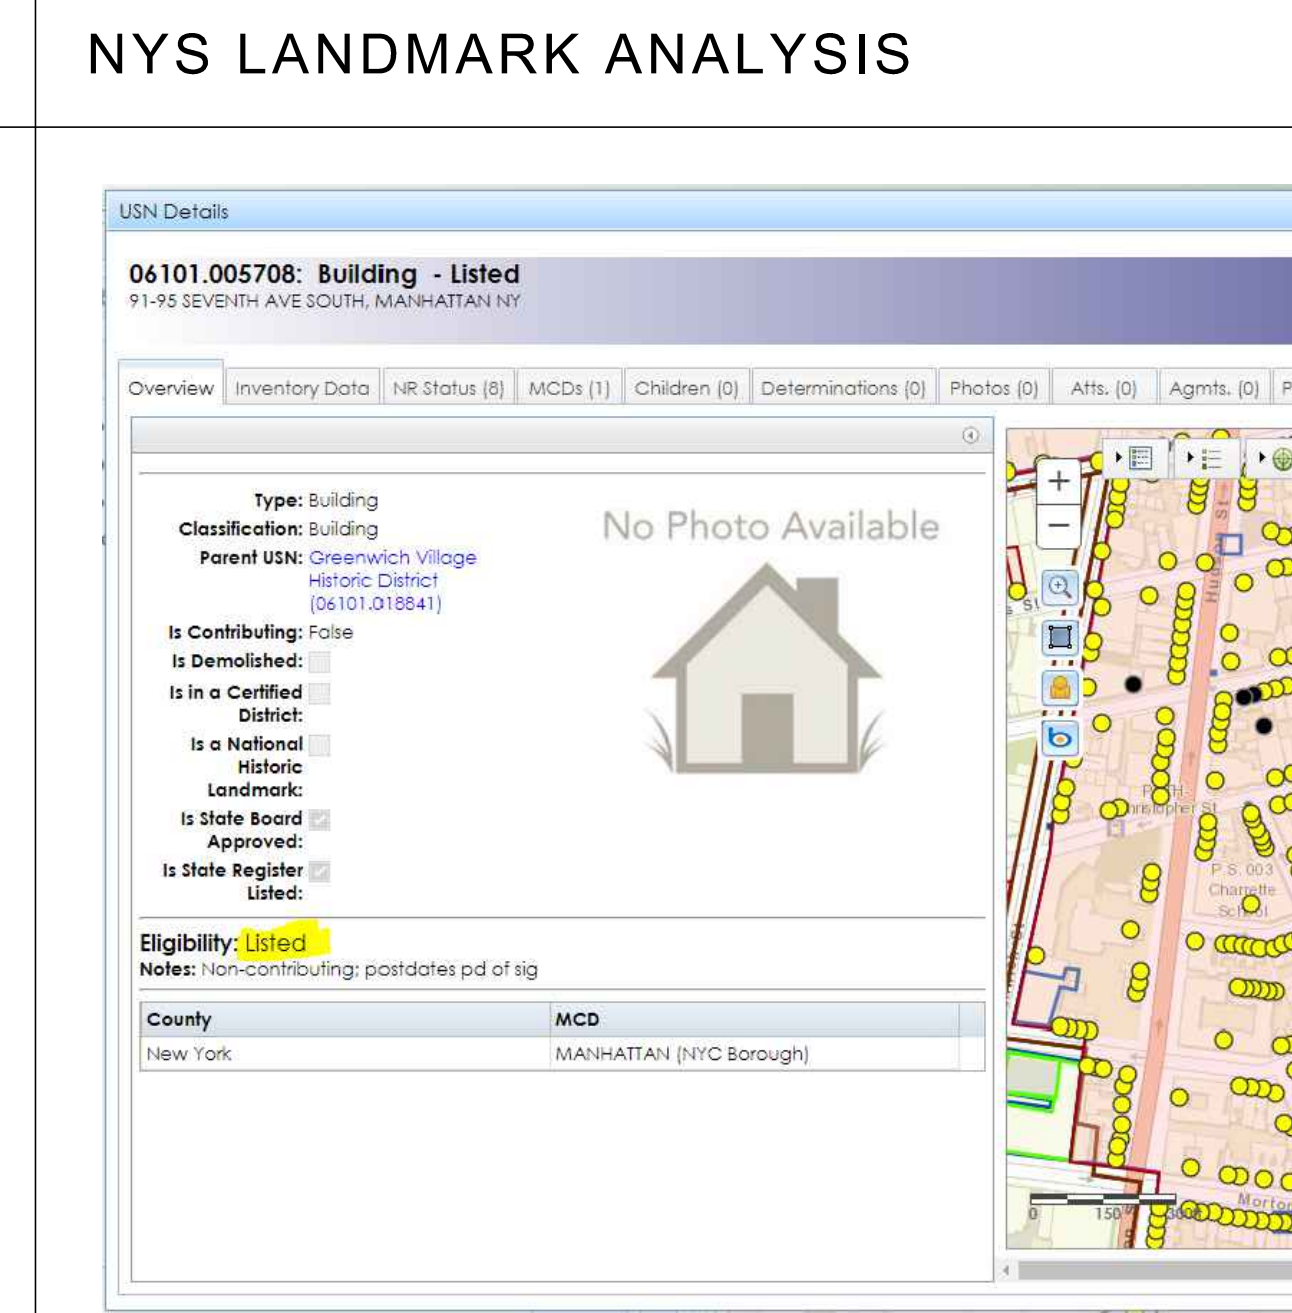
NYS LANDMARK ANALYSIS

USN Details

06101.005708: Building - Listed
91-95 SEVENTH AVE SOUTH, MANHATTAN NY

Overview | Inventory Data | NR Status (8) | MCDs (1) | Children (0) | Determinations (0) | Photos (0) | Atts. (0) | Agmts. (0) | P

Type: Building
Classification: Building
Parent USN: Greenwich Village Historic District (06101.018841)
Is Contributing: False
Is Demolished:
Is in a Certified District:
Is a National Historic Landmark:
Is State Board Approved:
Is State Register Listed:

No Photo Available

Eligibility: Listed
Notes: Non-contributing; postdates pd of sig

| County | MCD |
|---|---|
| New York | MANHATTAN (NYC Borough) |

Hudson St
Christopher St
P.S. 003 Charrette School
Morton
0
150
300